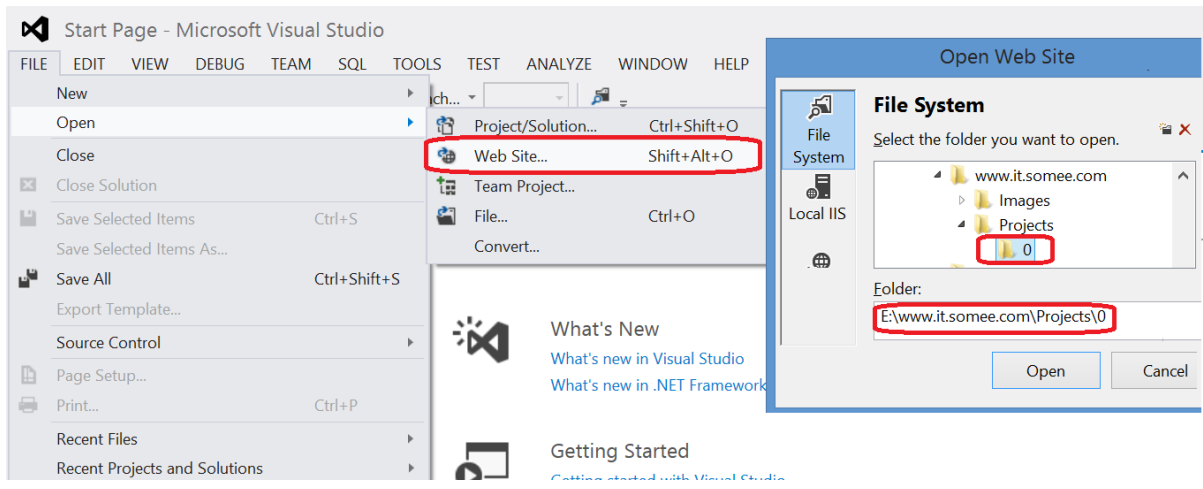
Start Page - Microsoft Visual Studio

FILE EDIT VIEW DEBUG TEAM SQL TOOLS TEST ANALYZE WINDOW HELP

New
Open
Close
Close Solution
Save Selected Items Ctrl+S
Save Selected Items As...
Save All Ctrl+Shift+S
Export Template...
Source Control
Page Setup...
Print... Ctrl+P
Recent Files
Recent Projects and Solutions

ch...

Project/Solution... Ctrl+Shift+O
Web Site... Shift+Alt+O
Team Project...
File... Ctrl+O
Convert...

What's New
What's new in Visual Studio
What's new in .NET Framework

Getting Started
Getting started with Visual Studio

Open Web Site

File System
Local IIS

File System
Select the folder you want to open.

www.it.somee.com
Images
Projects
0

Folder:
E:\www.it.somee.com\Projects\0

Open
Cancel